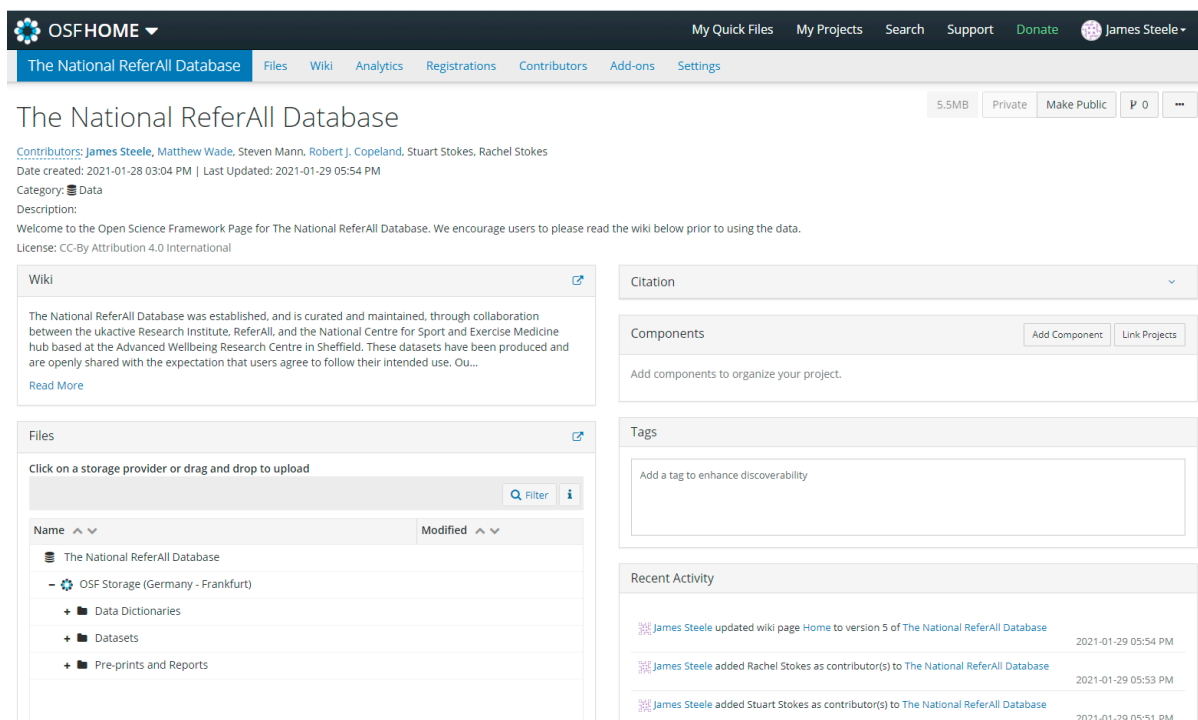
OSFHOME My Quick Files My Projects Search Support Donate James Steele

The National ReferAll Database Files Wiki Analytics Registrations Contributors Add-ons Settings

The National ReferAll Database

5.5MB Private Make Public 0 ···

Contributors: James Steele, Matthew Wade, Steven Mann, Robert J. Copeland, Stuart Stokes, Rachel Stokes
Date created: 2021-01-28 03:04 PM | Last Updated: 2021-01-29 05:54 PM
Category: Data
Description:
Welcome to the Open Science Framework Page for The National ReferAll Database. We encourage users to please read the wiki below prior to using the data.
License: CC-By Attribution 4.0 International

Wiki

The National ReferAll Database was established, and is curated and maintained, through collaboration between the ukactive Research Institute, ReferAll, and the National Centre for Sport and Exercise Medicine hub based at the Advanced Wellbeing Research Centre in Sheffield. These datasets have been produced and are openly shared with the expectation that users agree to follow their intended use. Ou...

Read More

Files

Click on a storage provider or drag and drop to upload

Filter

| Name | Modified |
|---|---|
| The National ReferAll Database | |
| OSF Storage (Germany - Frankfurt) | |
| Data Dictionaries | |
| Datasets | |
| Pre-prints and Reports | |

Citation

Components

Add Component Link Projects

Add components to organize your project.

Tags

Add a tag to enhance discoverability

Recent Activity

James Steele updated wiki page Home to version 5 of The National ReferAll Database
2021-01-29 05:54 PM

James Steele added Rachel Stokes as contributor(s) to The National ReferAll Database
2021-01-29 05:53 PM

James Steele added Stuart Stokes as contributor(s) to The National ReferAll Database
2021-01-29 05:51 PM